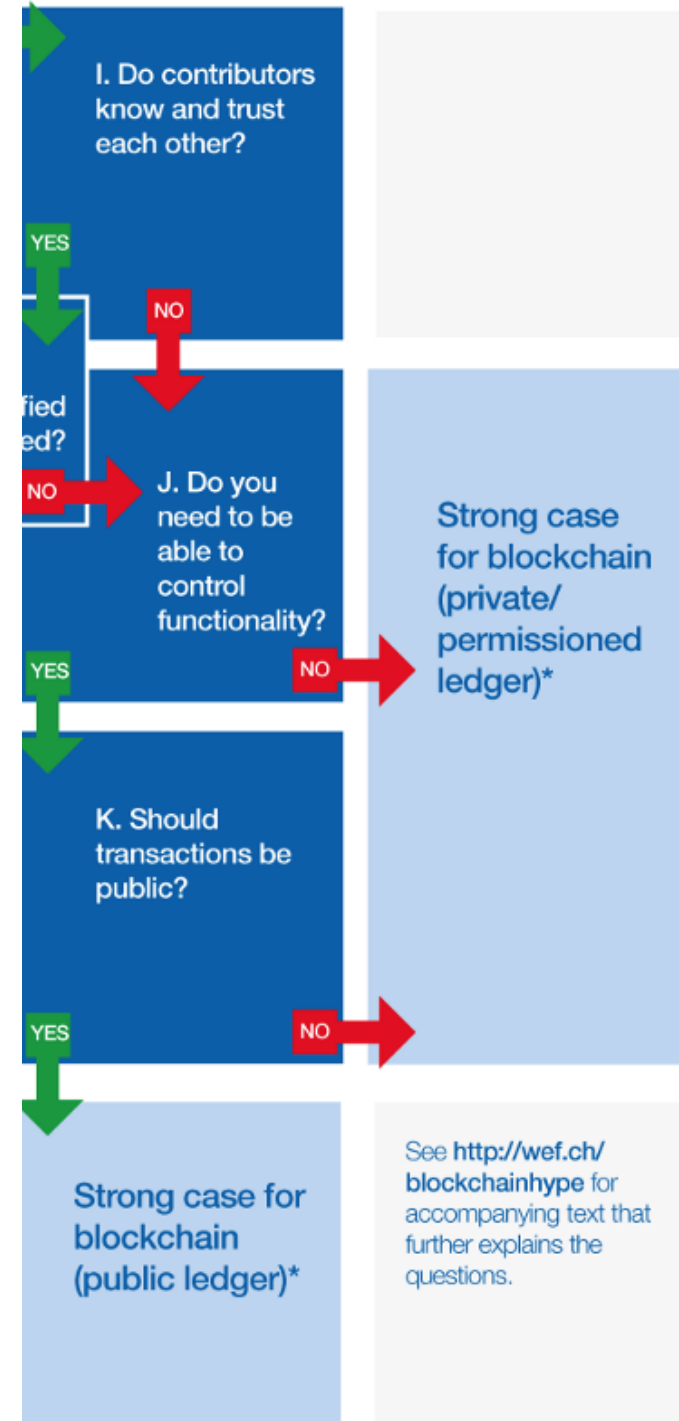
I. Do contributors know and trust each other?

YES

NO

fied
ed?

NO

J. Do you need to be able to control functionality?

YES

NO

Strong case for blockchain (private/ permissioned ledger)*

K. Should transactions be public?

YES

NO

Strong case for blockchain (public ledger)*

See http://wef.ch/blockchainhype for accompanying text that further explains the questions.